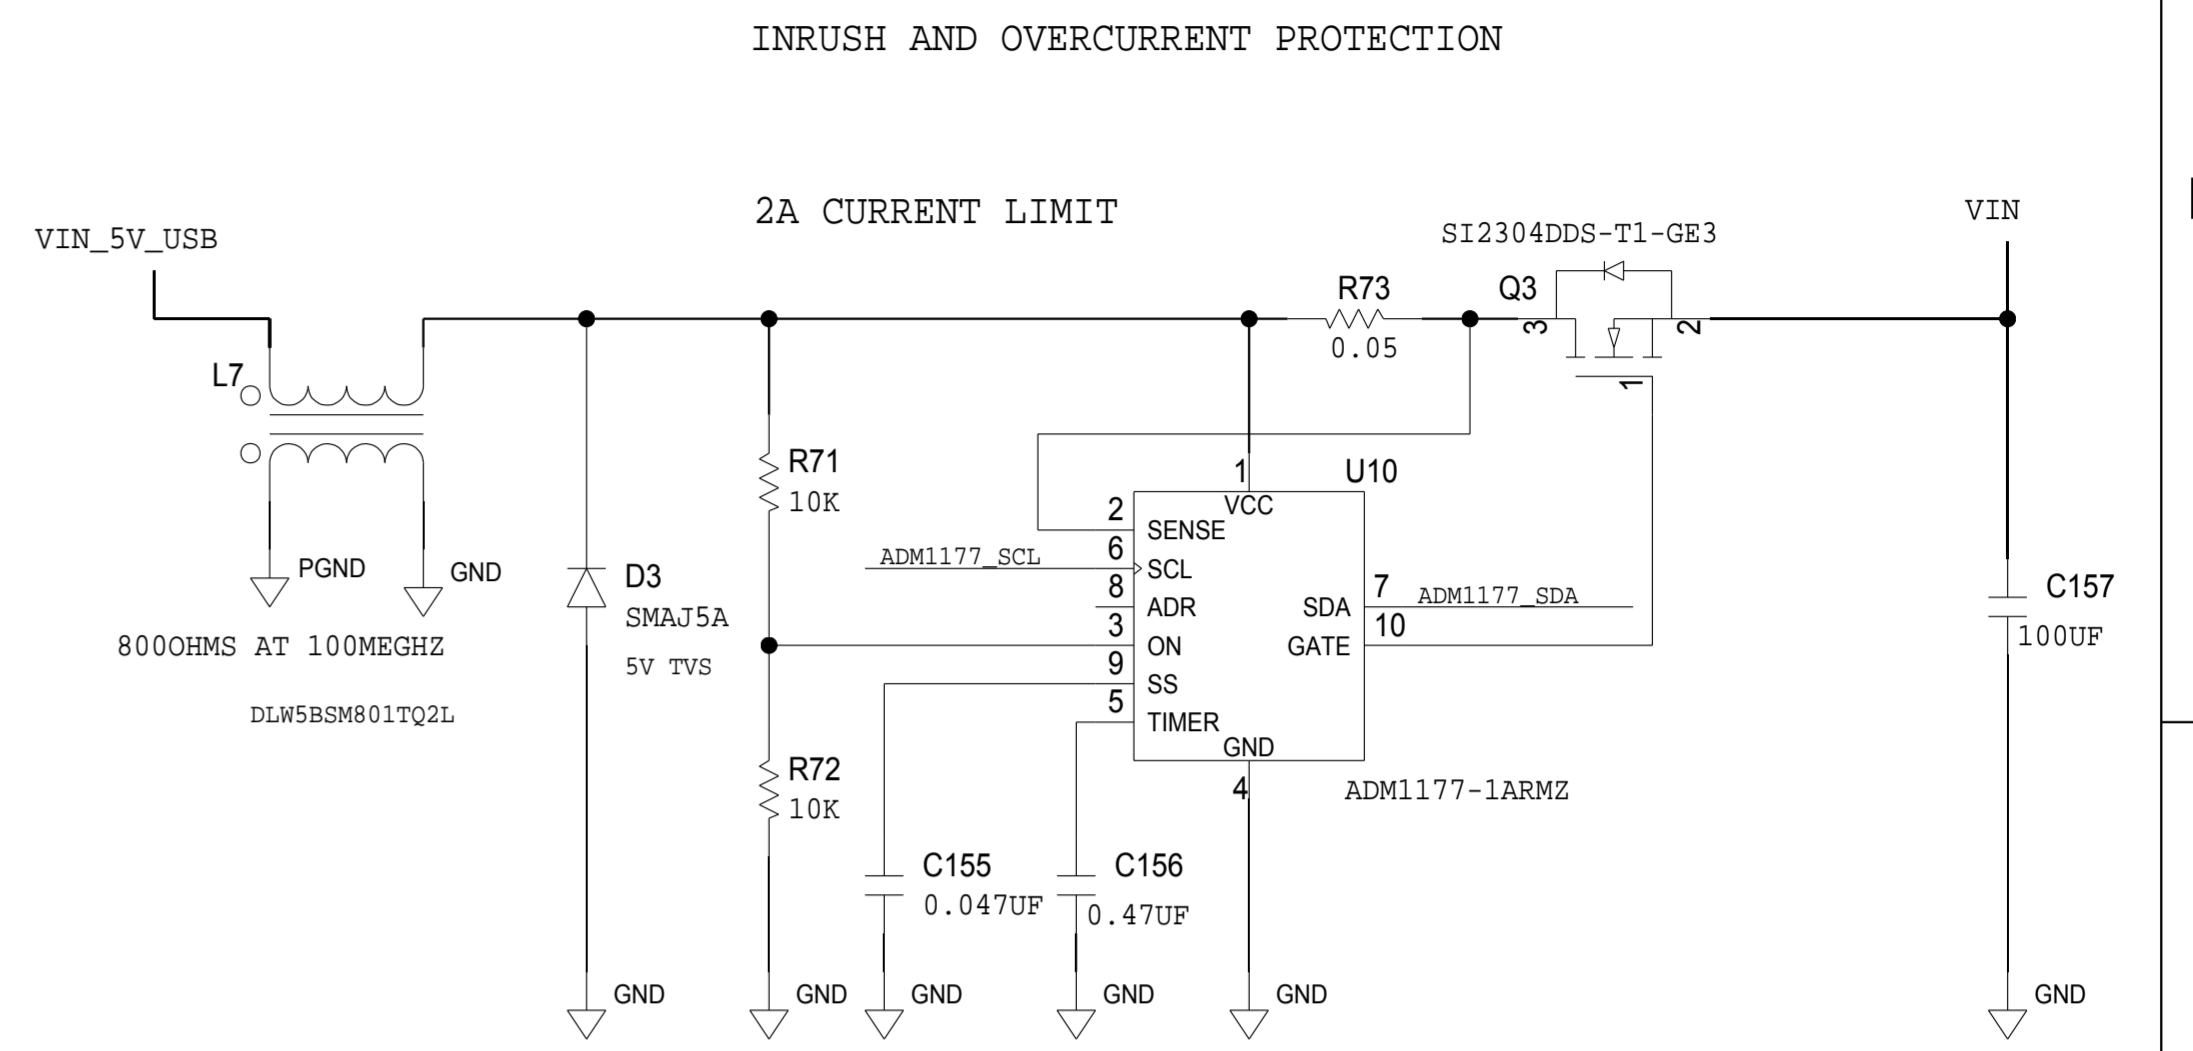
INRUSH AND OVERCURRENT PROTECTION

2A CURRENT LIMIT

VIN_5V_USB

SI2304DDS-T1-GE3

VIN

R73
0.05

Q3
3
2
1

L7

PGND
GND

800OHMS AT 100MEGHZ

DLW5BSM801TQ2L

D3
SMAJ5A
5V TVS

R71
10K

R72
10K

1
U10
2 SENSE
VCC
6 SCL
ADM1177_SCL
8 ADR
SDA 7
ADM1177_SDA
3 ON
GATE 10
9 SS
5 TIMER
GND
4
ADM1177-1ARMZ

C157
100UF

C155
0.047UF

C156
0.47UF

GND
GND
GND
GND
GND
GND